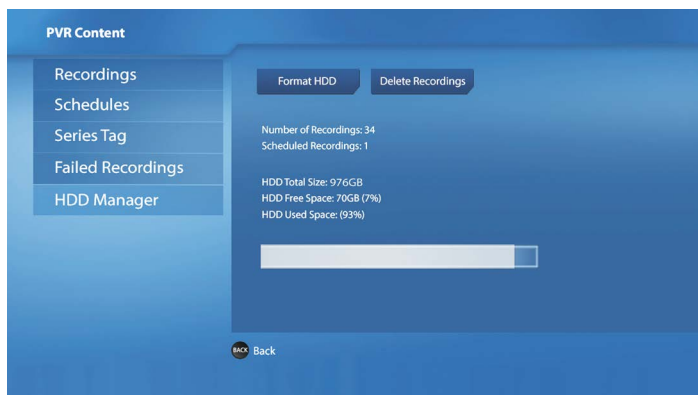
PVR Content

Recordings
Schedules
Series Tag
Failed Recordings
HDD Manager

Format HDD
Delete Recordings

Number of Recordings: 34
Scheduled Recordings: 1

HDD Total Size: 976GB
HDD Free Space: 70GB (7%)
HDD Used Space: (93%)

BACK Back